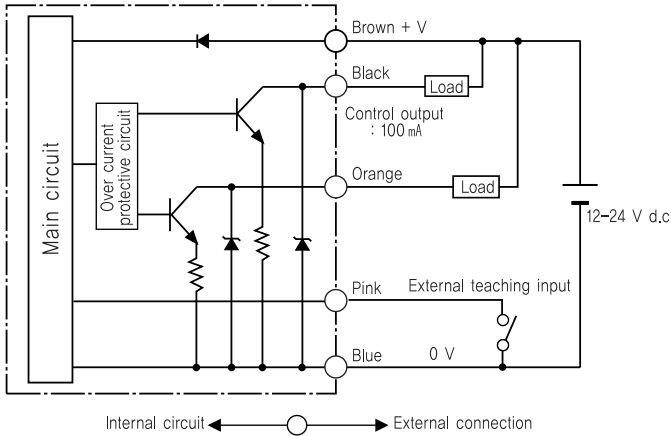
Main circuit

Over current protective circuit

Brown + V

Black

Load

Control output : 100 mA

Orange

Load

12-24 V d.c

Pink

External teaching input

Blue

0 V

Internal circuit

External connection